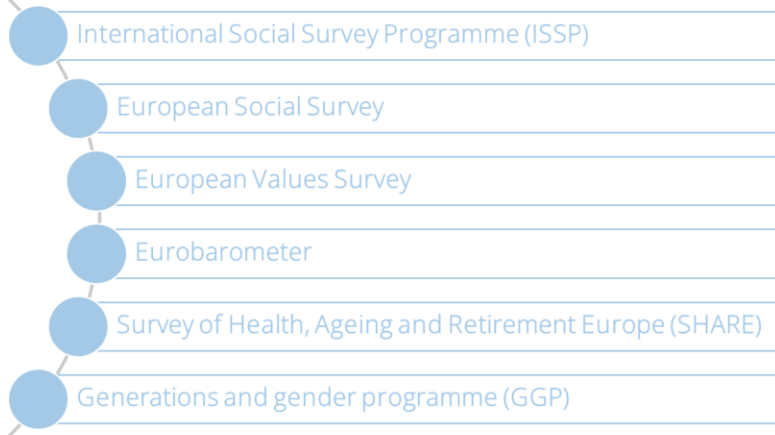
International Social Survey Programme (ISSP)

European Social Survey

European Values Survey

Eurobarometer

Survey of Health, Ageing and Retirement Europe (SHARE)

Generations and gender programme (GGP)